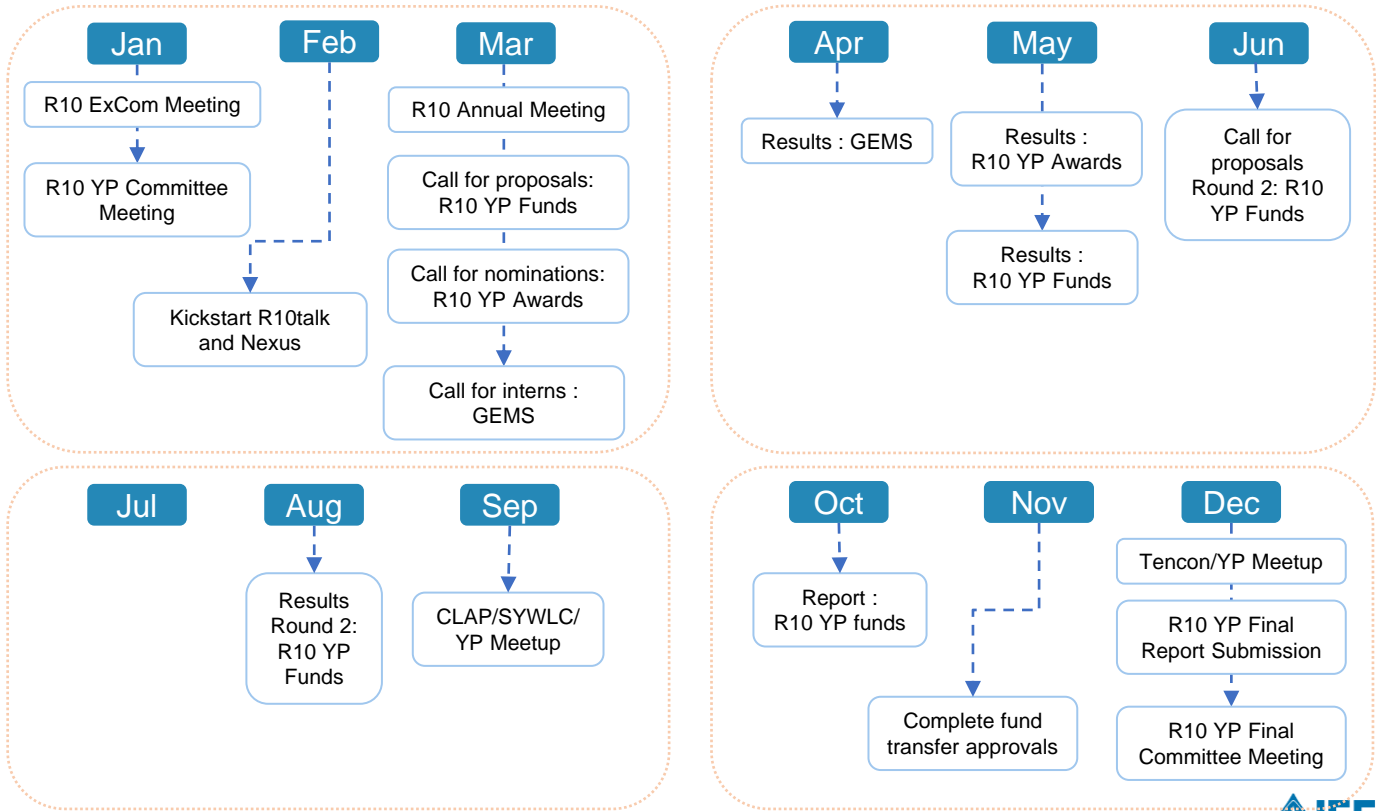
Jan

R10 ExCom Meeting

R10 YP Committee Meeting

Feb

Kickstart R10talk and Nexus

Mar

R10 Annual Meeting

Call for proposals: R10 YP Funds

Call for nominations: R10 YP Awards

Call for interns : GEMS

Apr

Results : GEMS

May

Results : R10 YP Awards

Results : R10 YP Funds

Jun

Call for proposals Round 2: R10 YP Funds

Jul

Aug

Results Round 2: R10 YP Funds

Sep

CLAP/SYWLC/ YP Meetup

Oct

Report : R10 YP funds

Nov

Complete fund transfer approvals

Dec

Tencon/YP Meetup

R10 YP Final Report Submission

R10 YP Final Committee Meeting

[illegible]